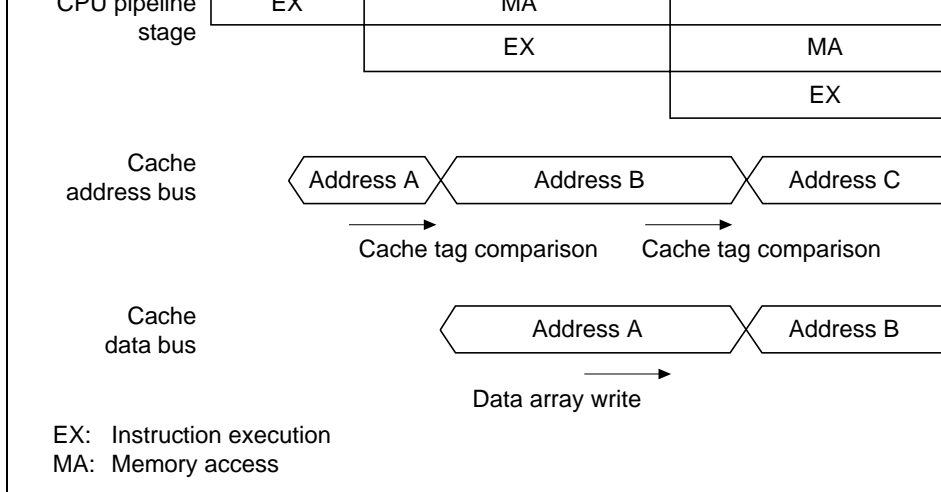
CPU pipeline stage

EX

MA

EX

MA

EX

Cache address bus

Address A

Address B

Address C

Cache tag comparison

Cache tag comparison

Cache data bus

Address A

Address B

Data array write

EX: Instruction execution
MA: Memory access